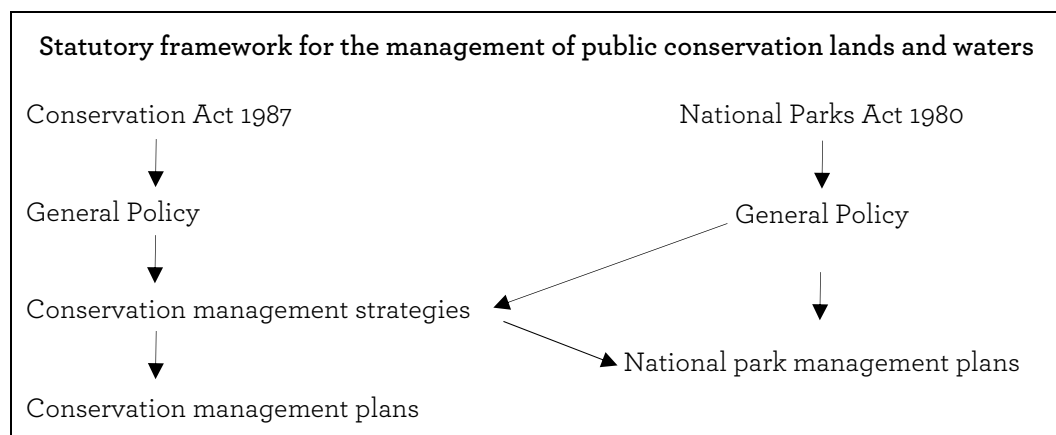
**Statutory framework for the management of public conservation lands and waters**

Conservation Act 1987

General Policy

Conservation management strategies

Conservation management plans

National Parks Act 1980

General Policy

National park management plans